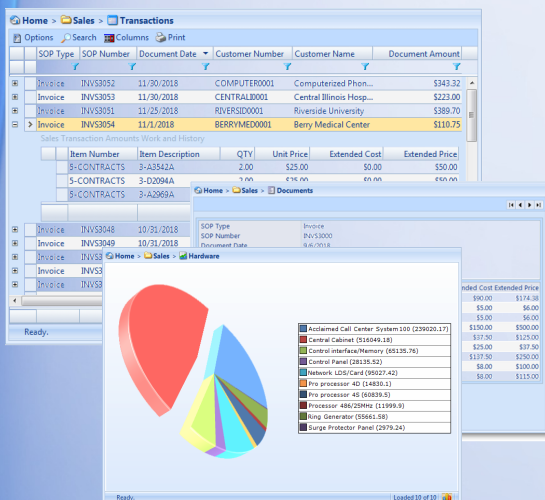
Home > Sales > Transactions

Options Search Columns Print

| SOP Type | SOP Number | Document Date | Customer Number | Customer Name | Document Amount |
|---|---|---|---|---|---|
| Invoice | INVS3052 | 11/30/2018 | COMPUTER0001 | Computerized Phon... | $343.32 |
| Invoice | INVS3053 | 11/30/2018 | CENTRALI0001 | Central Illinois Hosp... | $223.00 |
| Invoice | INVS3051 | 11/25/2018 | RIVERSID0001 | Riverside University | $389.70 |
| Invoice | INVS3054 | 11/1/2018 | BERRYMED0001 | Berry Medical Center | $110.75 |

Sales Transaction Amounts Work and History

| Item Number | Item Description | QTY | Unit Price | Extended Cost | Extended Price |
|---|---|---|---|---|---|
| 5-CONTRACTS | 3-A3542A | 2.00 | $25.00 | $0.00 | $50.00 |
| 5-CONTRACTS | 3-D2094A | 2.00 | $25.00 | $0.00 | $50.00 |
| 5-CONTRACTS | 3-A2969A | | | | |

| Invoice | INVS3048 | 10/31/2018 |
|---|---|---|
| Invoice | INVS3049 | 10/31/2018 |
| Invoice | INVS3 | |
| Invoice | INVS3 | |
| Invoice | INVS3 | |

Ready.

Home > Sales > Documents

SOP Type Invoice
SOP Number INVS3000
Document Date 9/6/2018

| ended Cost | Extended Price |
|---|---|
| $90.00 | $174.38 |
| $5.00 | $6.00 |
| $5.00 | $6.00 |
| $150.00 | $500.00 |
| $37.50 | $125.00 |
| $5.00 | $6.00 |
| $37.50 | $125.00 |
| $137.50 | $250.00 |
| $8.00 | $10.00 |
| $8.00 | $115.00 |

Home > Sales > Hardware

Acclaimed Call Center System100 (239020.17)
Central Cabinet (516049.18)
Control interface/Memory (65135.76)
Control Panel (28135.52)
Network LDS/Card (95027.42)
Pro processor 4D (14830.1)
Pro processor 4S (60839.5)
Processor 486/25MHz (11999.9)
Ring Generator (5661.58)
Surge Protector Panel (2979.24)

Ready.
Loaded 10 of 10